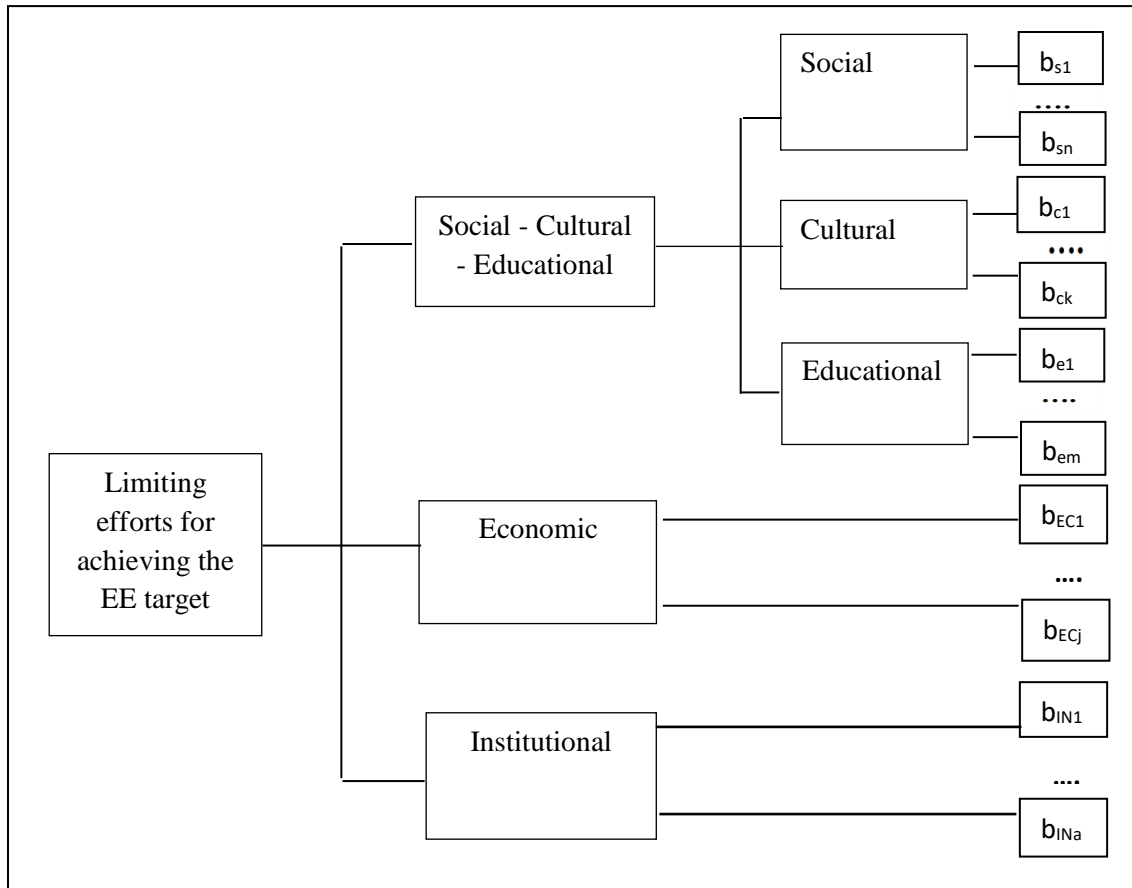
Limiting efforts for achieving the EE target

Social - Cultural - Educational

Social

$b_{s1}$

....

$b_{sn}$

Cultural

$b_{c1}$

....

$b_{ck}$

Educational

$b_{e1}$

....

$b_{em}$

Economic

$b_{EC1}$

....

$b_{ECj}$

Institutional

$b_{IN1}$

....

$b_{INa}$